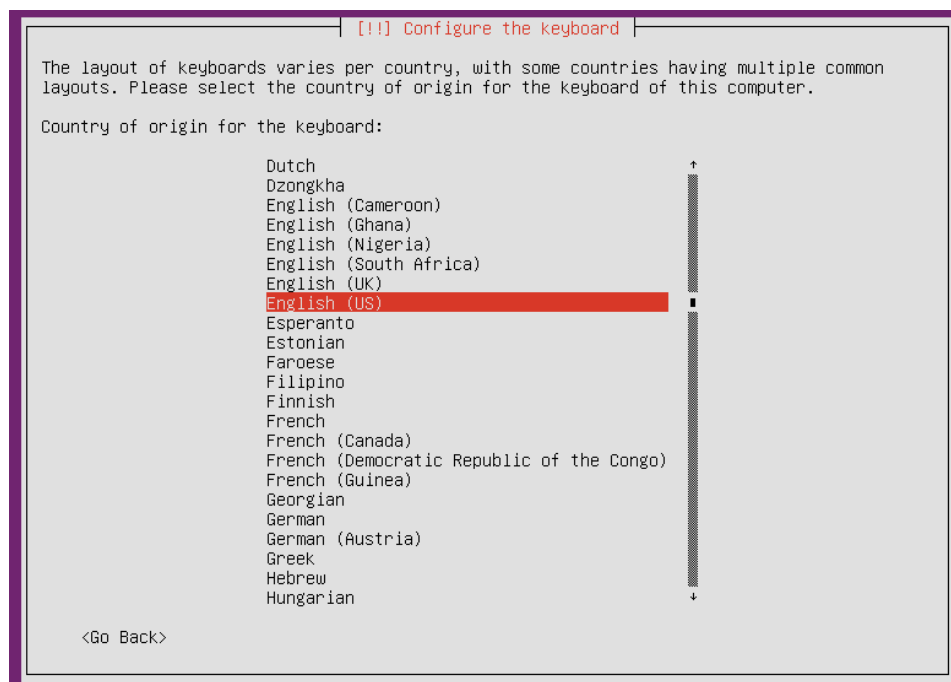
[!!] Configure the keyboard

The layout of keyboards varies per country, with some countries having multiple common layouts. Please select the country of origin for the keyboard of this computer.

Country of origin for the keyboard:

Dutch
Dzongkha
English (Cameroon)
English (Ghana)
English (Nigeria)
English (South Africa)
English (UK)
English (US)
Esperanto
Estonian
Faroese
Filipino
Finnish
French
French (Canada)
French (Democratic Republic of the Congo)
French (Guinea)
Georgian
German
German (Austria)
Greek
Hebrew
Hungarian

<Go Back>